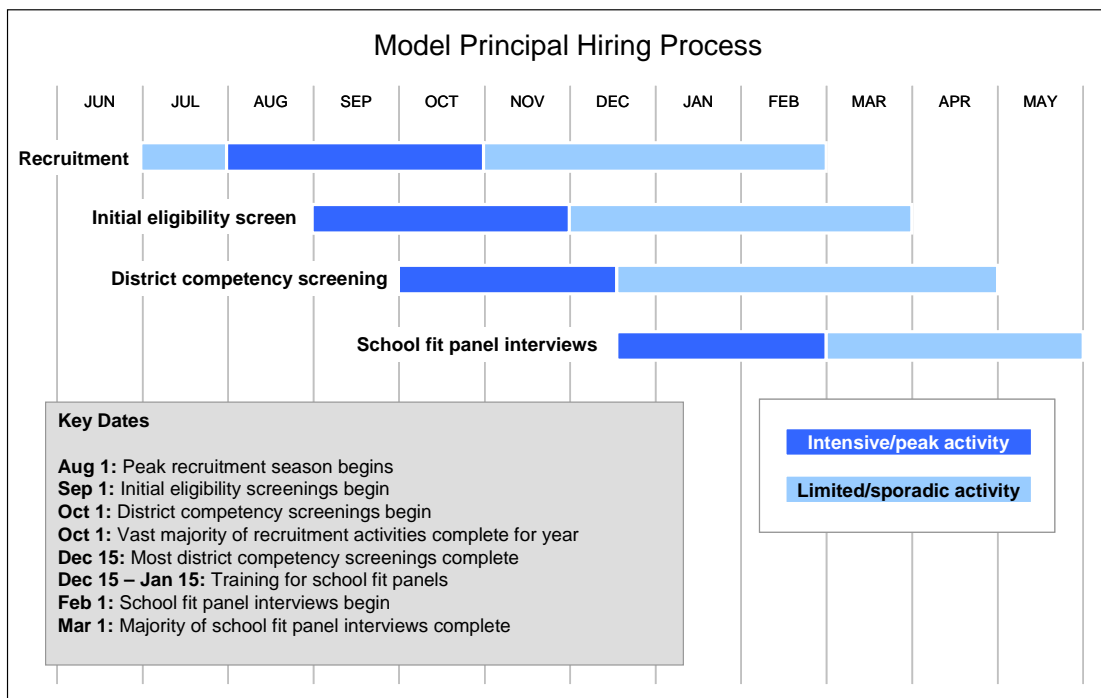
Model Principal Hiring Process

JUN JUL AUG SEP OCT NOV DEC JAN FEB MAR APR MAY

Recruitment

Initial eligibility screen

District competency screening

School fit panel interviews

Key Dates

**Aug 1:** Peak recruitment season begins
**Sep 1:** Initial eligibility screenings begin
**Oct 1:** District competency screenings begin
**Oct 1:** Vast majority of recruitment activities complete for year
**Dec 15:** Most district competency screenings complete
**Dec 15 – Jan 15:** Training for school fit panels
**Feb 1:** School fit panel interviews begin
**Mar 1:** Majority of school fit panel interviews complete

Intensive/peak activity

Limited/sporadic activity